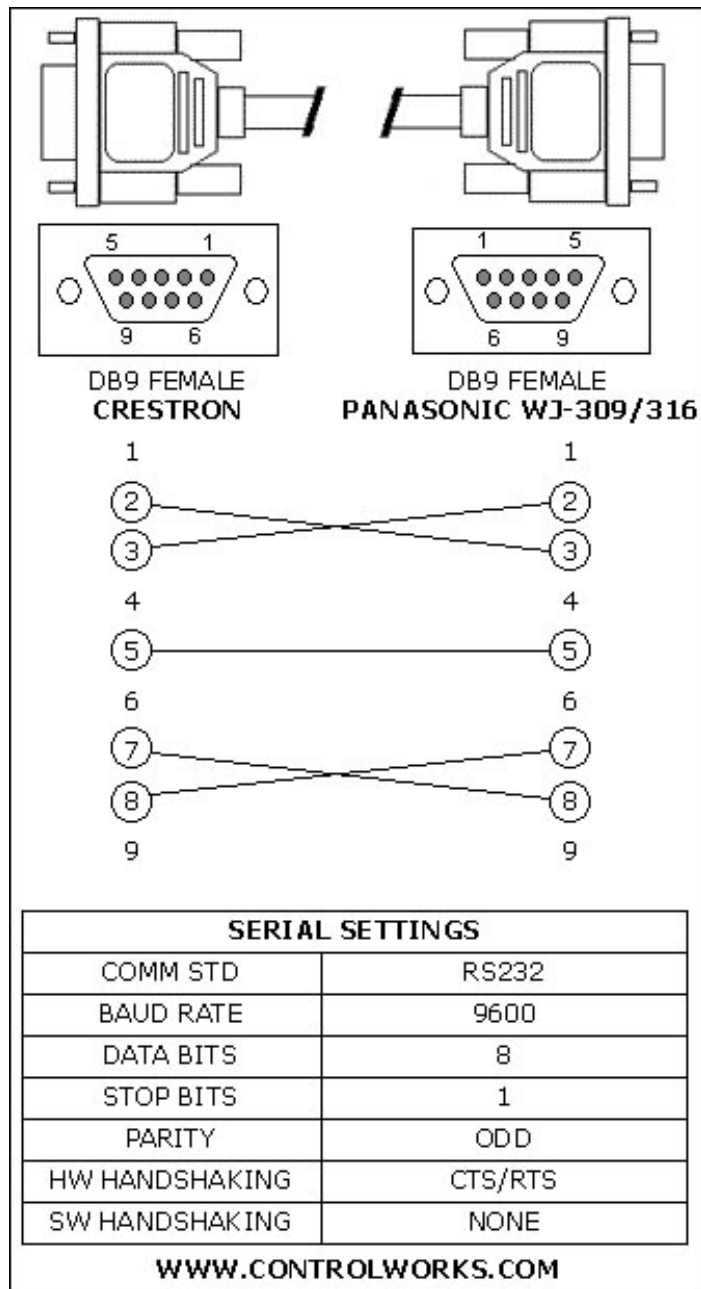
5 1
9 6

1 5
6 9

DB9 FEMALE
CRESTRON

DB9 FEMALE
PANASONIC WJ-309/316

1 1
2 2
3 3
4 4
5 5
6 6
7 7
8 8
9 9

| SERIAL SETTINGS | |
|---|---|
| COMM STD | RS232 |
| BAUD RATE | 9600 |
| DATA BITS | 8 |
| STOP BITS | 1 |
| PARITY | ODD |
| HW HANDSHAKING | CTS/RTS |
| SW HANDSHAKING | NONE |

WWW.CONTROLWORKS.COM